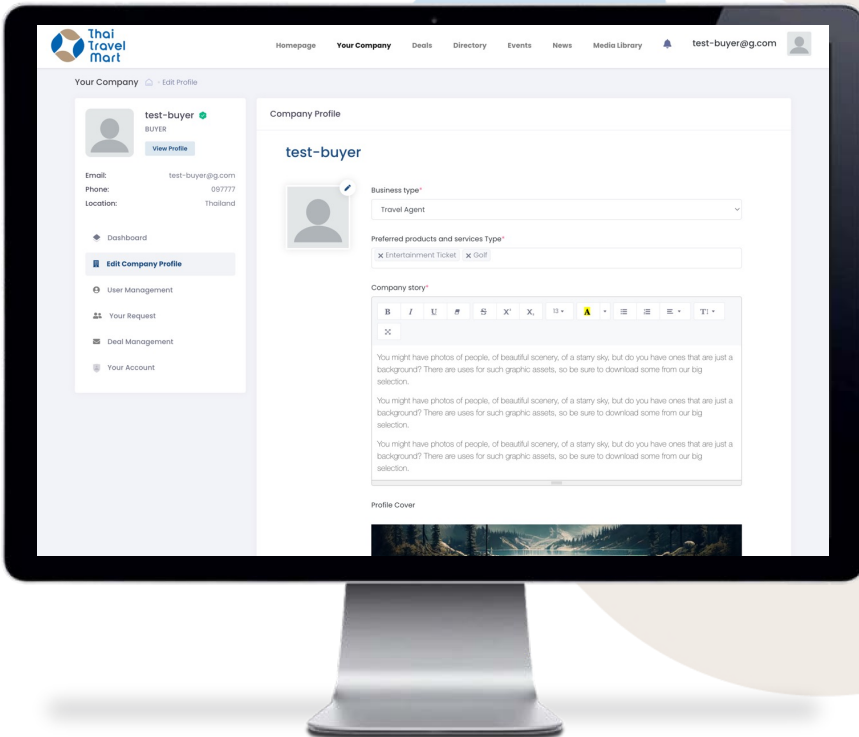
Thai Travel Mart

Homepage Your Company Deals Directory Events News Media Library test-buyer@g.com

Your Company - Edit Profile

test-buyer
BUYER
View Profile

Email: test-buyer@g.com
Phone: 097777
Location: Thailand

Dashboard
Edit Company Profile
User Management
Your Request
Deal Management
Your Account

Company Profile

test-buyer

Business type*
Travel Agent

Preferred products and services Type*
× Entertainment Ticket × Golf

Company story*

B I U S X X

You might have photos of people, of beautiful scenery, of a starry sky, but do you have ones that are just a background? There are uses for such graphic assets, so be sure to download some from our big selection.

You might have photos of people, of beautiful scenery, of a starry sky, but do you have ones that are just a background? There are uses for such graphic assets, so be sure to download some from our big selection.

You might have photos of people, of beautiful scenery, of a starry sky, but do you have ones that are just a background? There are uses for such graphic assets, so be sure to download some from our big selection.

Profile Cover